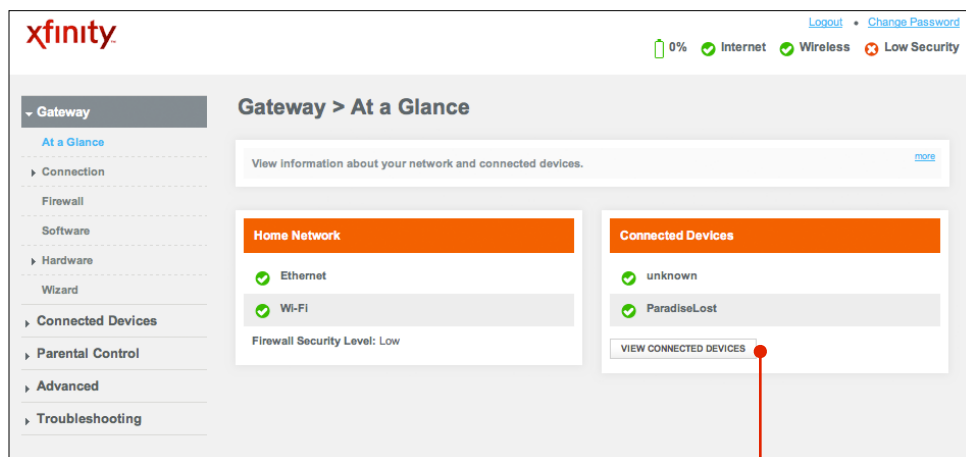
xfinity

Logout • Change Password

0% Internet Wireless Low Security

Gateway
At a Glance
Connection
Firewall
Software
Hardware
Wizard
Connected Devices
Parental Control
Advanced
Troubleshooting

Gateway > At a Glance

View information about your network and connected devices.

more

Home Network

Ethernet

Wi-Fi

Firewall Security Level: Low

Connected Devices

unknown

ParadiseLost

VIEW CONNECTED DEVICES